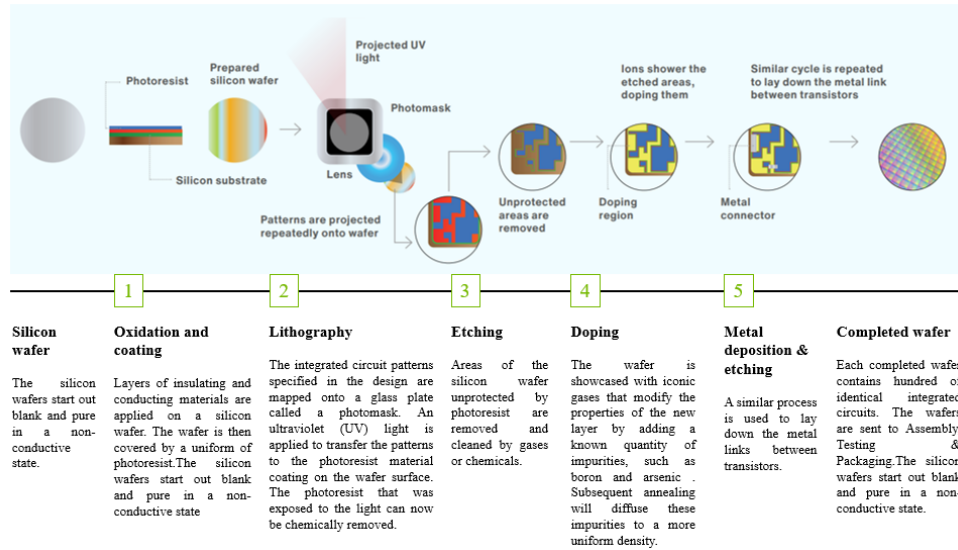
Photoresist

Prepared silicon wafer

Projected UV light

Photomask

Lens

Silicon substrate

Patterns are projected repeatedly onto wafer

Unprotected areas are removed

Ions shower the etched areas, doping them

Doping region

Similar cycle is repeated to lay down the metal link between transistors

Metal connector

1

2

3

4

5

Silicon wafer

The silicon wafers start out blank and pure in a non-conductive state.

Oxidation and coating

Layers of insulating and conducting materials are applied on a silicon wafer. The wafer is then covered by a uniform of photoresist.The silicon wafers start out blank and pure in a non-conductive state

Lithography

The integrated circuit patterns specified in the design are mapped onto a glass plate called a photomask. An ultraviolet (UV) light is applied to transfer the patterns to the photoresist material coating on the wafer surface. The photoresist that was exposed to the light can now be chemically removed.

Etching

Areas of the silicon wafer unprotected by photoresist are removed and cleaned by gases or chemicals.

Doping

The wafer is showcased with iconic gases that modify the properties of the new layer by adding a known quantity of impurities, such as boron and arsenic . Subsequent annealing will diffuse these impurities to a more uniform density.

Metal deposition & etching

A similar process is used to lay down the metal links between transistors.

Completed wafer

Each completed wafer contains hundred of identical integrated circuits. The wafers are sent to Assembly Testing & Packaging.The silicon wafers start out blank and pure in a non-conductive state.